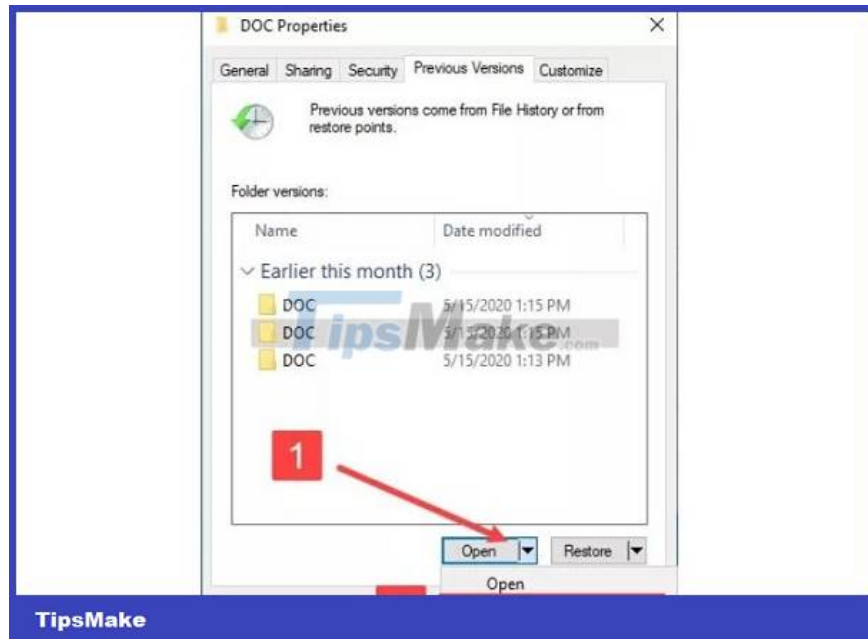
DOC Properties

General | Sharing | Security | Previous Versions | Customize

Previous versions come from File History or from restore points.

Folder versions:

| Name | Date modified |
|---|---|
| Earlier this month (3) | |
| DOC | 5/15/2020 1:15 PM |
| DOC | 5/15/2020 1:15 PM |
| DOC | 5/15/2020 1:13 PM |

TipsMake.com

1

Open | Restore

Open

TipsMake